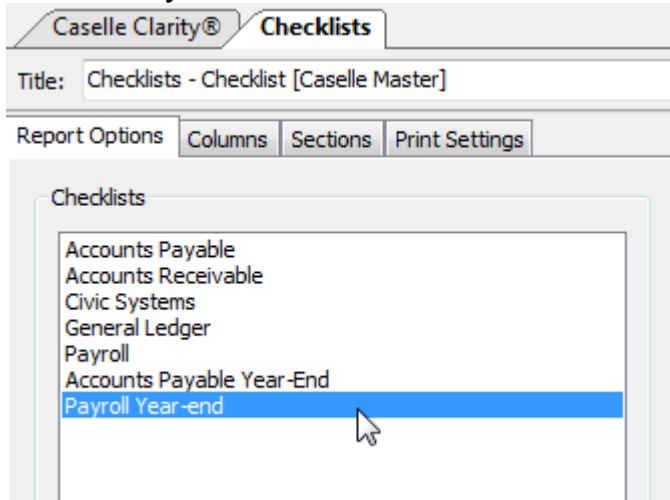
Caselle Clarity®
Checklists

Title: Checklists - Checklist [Caselle Master]

Report Options
Columns
Sections
Print Settings

Checklists

Accounts Payable
Accounts Receivable
Civic Systems
General Ledger
Payroll
Accounts Payable Year-End
Payroll Year-end